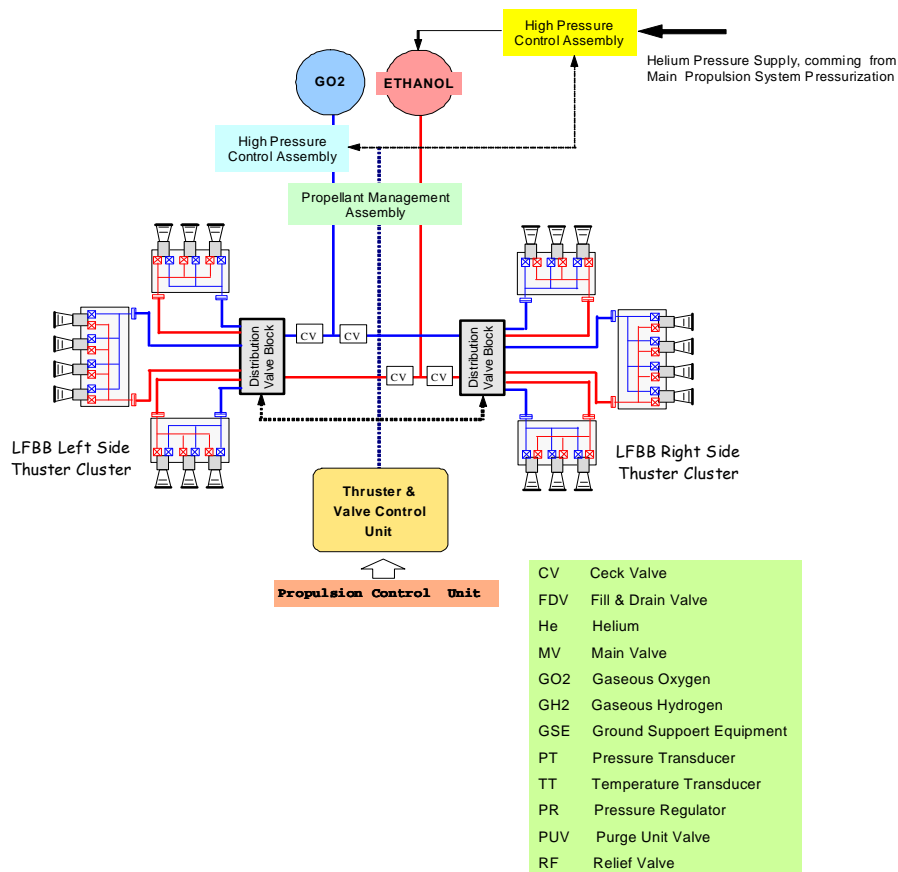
High Pressure Control Assembly

Helium Pressure Supply, comming from Main Propulsion System Pressurization

GO2

ETHANOL

High Pressure Control Assembly

Propellant Management Assembly

CV

CV

Distribution Valve Block

CV

CV

Distribution Valve Block

LFBB Left Side Thuster Cluster

LFBB Right Side Thuster Cluster

Thruster & Valve Control Unit

Propulsion Control Unit

| | |
|---|---|
| CV | Ceck Valve |
| FDV | Fill & Drain Valve |
| He | Helium |
| MV | Main Valve |
| GO2 | Gaseous Oxygen |
| GH2 | Gaseous Hydrogen |
| GSE | Ground Suppoert Equipment |
| PT | Pressure Transducer |
| TT | Temperature Transducer |
| PR | Pressure Regulator |
| PUV | Purge Unit Valve |
| RF | Relief Valve |